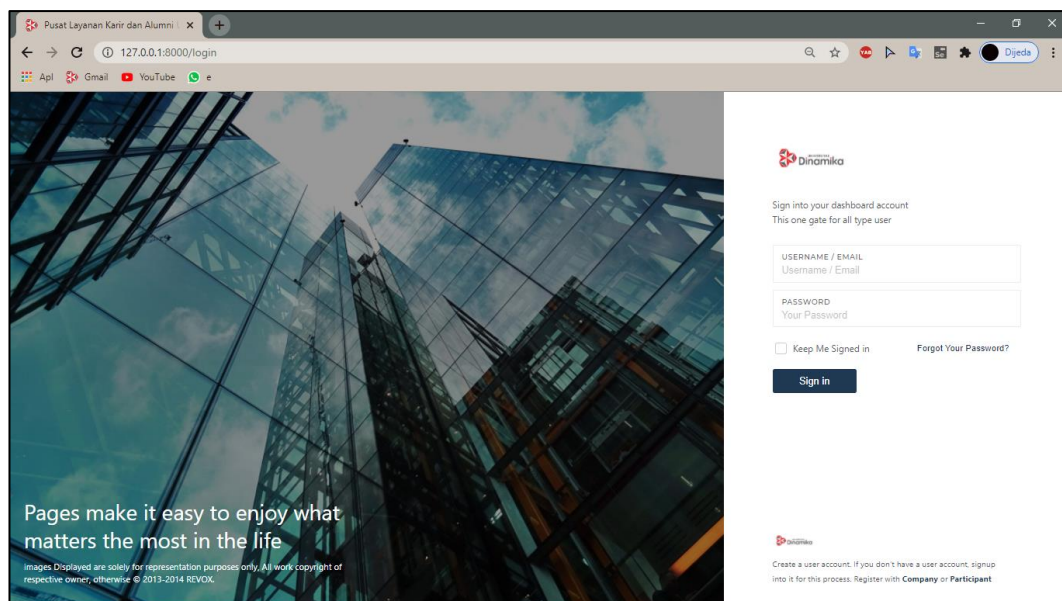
Pusat Layanan Karir dan Alumni ×

127.0.0.1:8000/login

Dijeda

Apl Gmail YouTube e

Pages make it easy to enjoy what matters the most in the life

images Displayed are solely for representation purposes only. All work copyright of respective owner, otherwise © 2013-2014 REVOX.

Dinamika

Sign into your dashboard account
This one gate for all type user

USERNAME / EMAIL
Username / Email

PASSWORD
Your Password

Keep Me Signed in

Forgot Your Password?

Sign in

Dinamika

Create a user account. If you don't have a user account, signup into it for this process. Register with **Company** or **Participant**